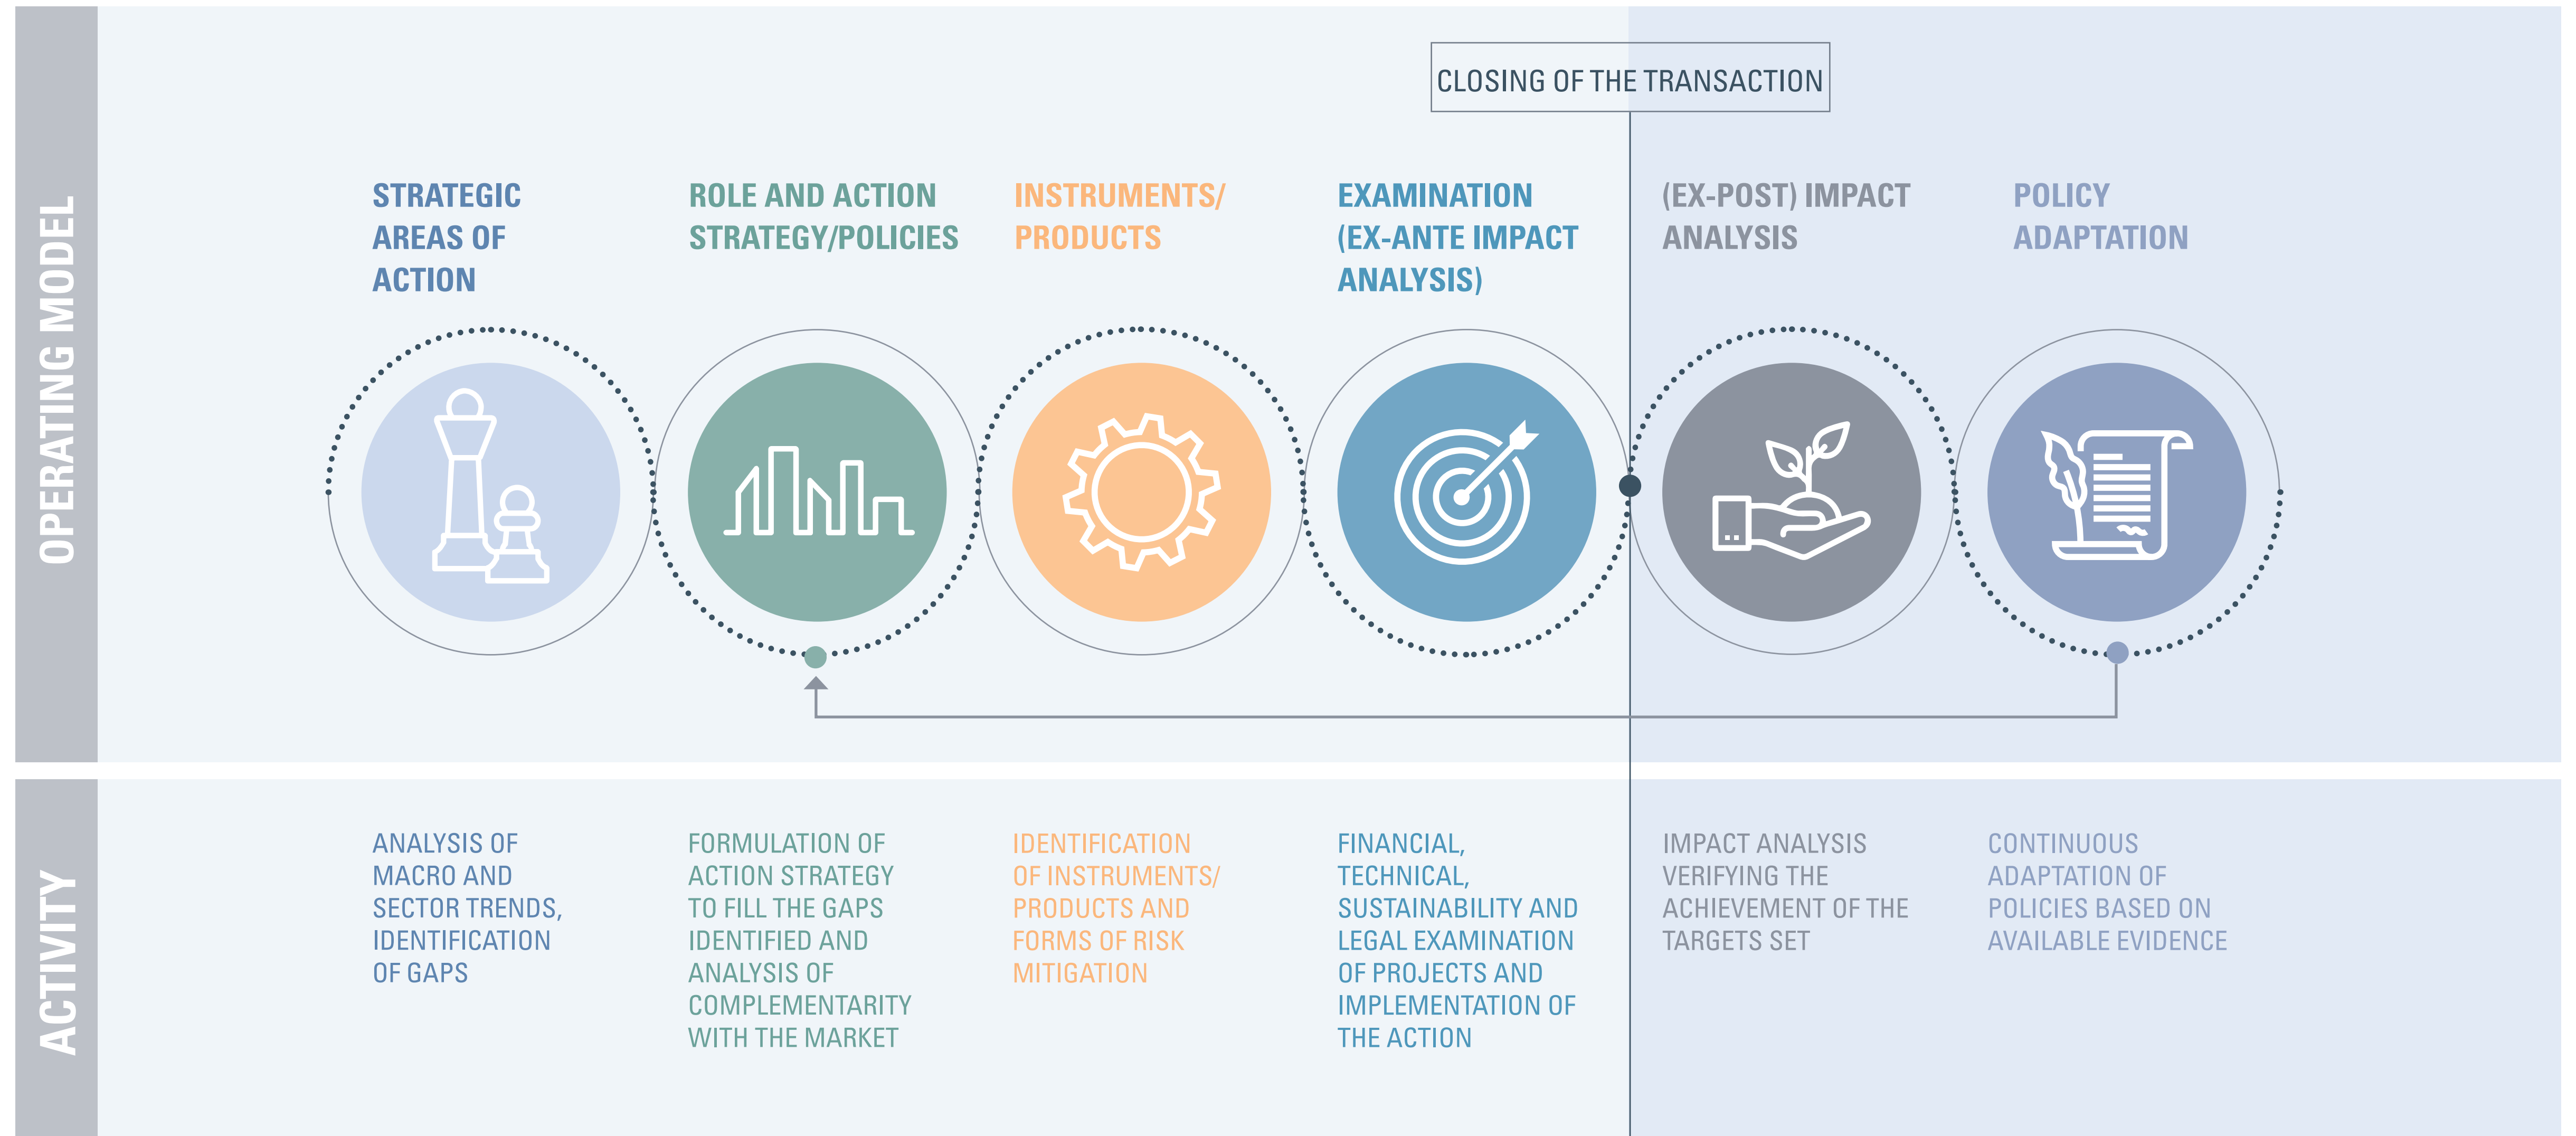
OPERATING MODEL

CLOSING OF THE TRANSACTION

STRATEGIC AREAS OF ACTION

ROLE AND ACTION STRATEGY/POLICIES

INSTRUMENTS/ PRODUCTS

EXAMINATION (EX-ANTE IMPACT ANALYSIS)

(EX-POST) IMPACT ANALYSIS

POLICY ADAPTATION

ACTIVITY

ANALYSIS OF MACRO AND SECTOR TRENDS, IDENTIFICATION OF GAPS

FORMULATION OF ACTION STRATEGY TO FILL THE GAPS IDENTIFIED AND ANALYSIS OF COMPLEMENTARITY WITH THE MARKET

IDENTIFICATION OF INSTRUMENTS/ PRODUCTS AND FORMS OF RISK MITIGATION

FINANCIAL, TECHNICAL, SUSTAINABILITY AND LEGAL EXAMINATION OF PROJECTS AND IMPLEMENTATION OF THE ACTION

IMPACT ANALYSIS VERIFYING THE ACHIEVEMENT OF THE TARGETS SET

CONTINUOUS ADAPTATION OF POLICIES BASED ON AVAILABLE EVIDENCE